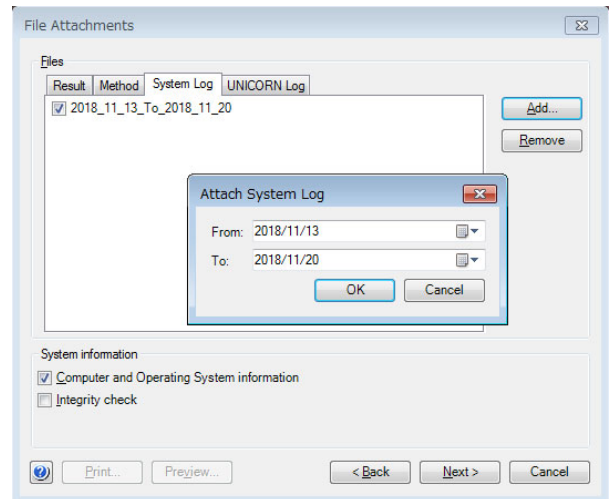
File Attachments

Files

Result | Method | System Log | UNICORN Log

2018_11_13_To_2018_11_20

Add...

Remove

Attach System Log

From: 2018/11/13

To: 2018/11/20

OK

Cancel

System information

Computer and Operating System information

Integrity check

?

Print...

Preview...

< Back

Next >

Cancel